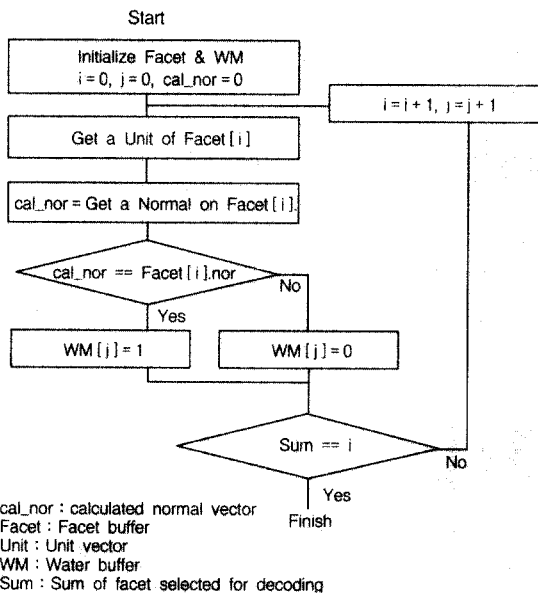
Start

Initialize Facet & WM
i = 0, j = 0, cal_nor = 0

i = i + 1, j = j + 1

Get a Unit of Facet [ i ]

cal_nor = Get a Normal on Facet [ i ].

cal_nor == Facet [ i ].nor

No

Yes

WM [ j ] = 1

WM [ j ] = 0

Sum == i

No

Yes

Finish

cal_nor : calculated normal vector
Facet : Facet buffer
Unit : Unit vector
WM : Water buffer
Sum : Sum of facet selected for decoding